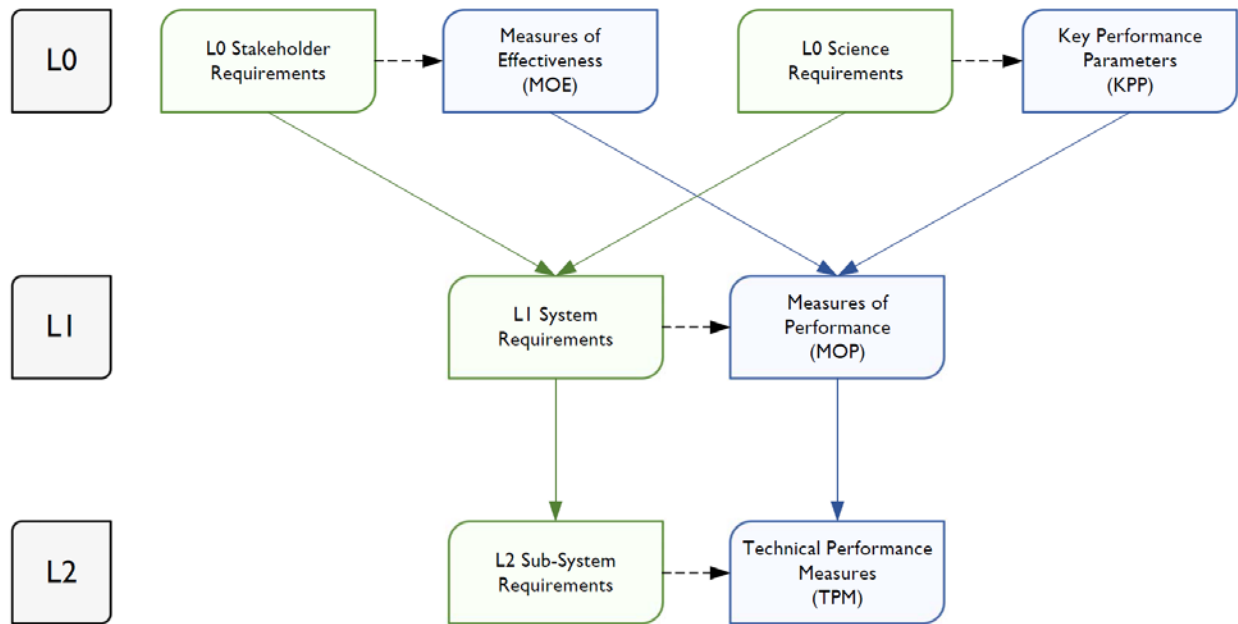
L0

L0 Stakeholder Requirements

Measures of Effectiveness (MOE)

L0 Science Requirements

Key Performance Parameters (KPP)

L1

L1 System Requirements

Measures of Performance (MOP)

L2

L2 Sub-System Requirements

Technical Performance Measures (TPM)